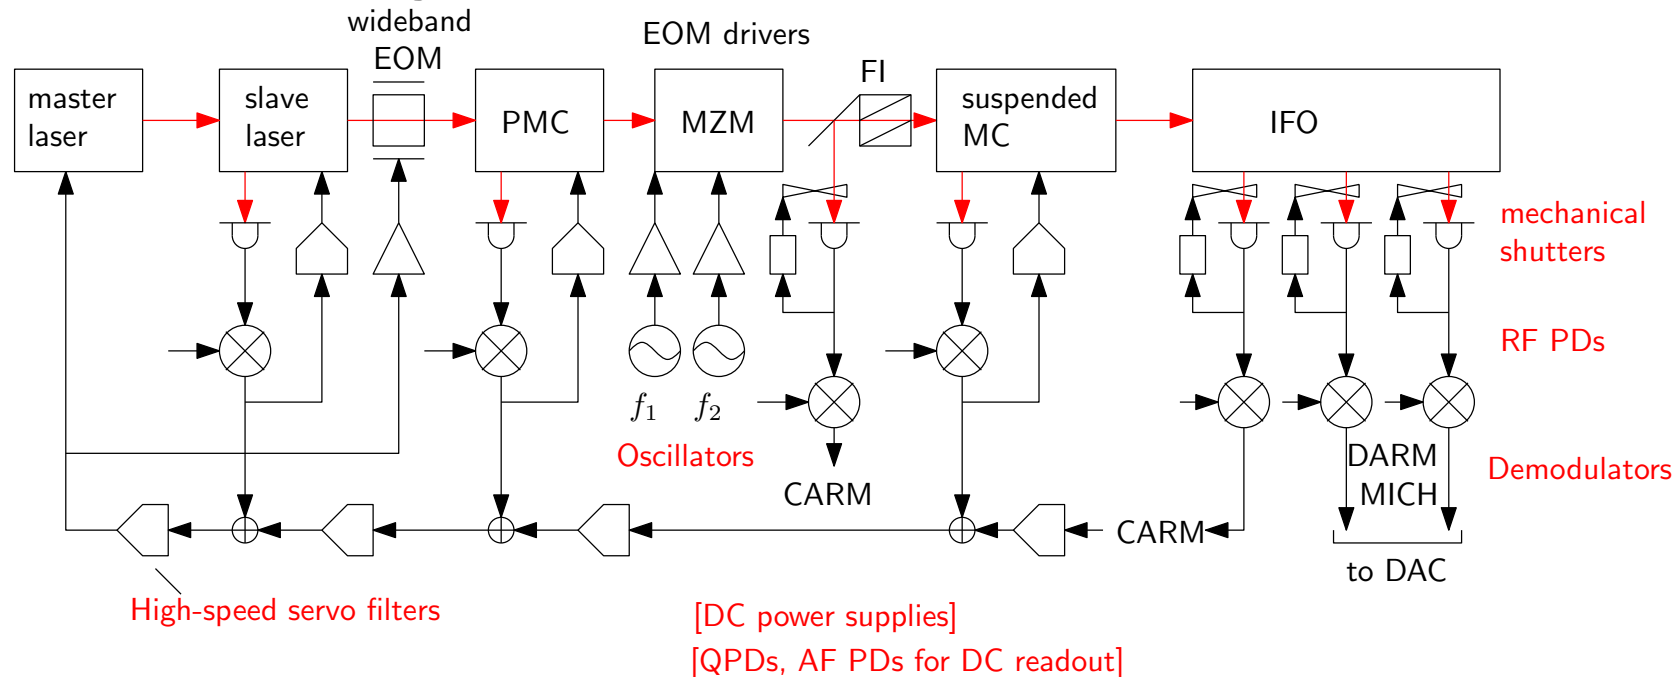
wideband EOM

EOM drivers

master laser

slave laser

PMC

MZM

FI

suspended MC

IFO

mechanical shutters

RF PDs

$f_1$

$f_2$

Oscillators

CARM

Demodulators

DARM

MICH

CARM

to DAC

High-speed servo filters

[DC power supplies]

[QPDs, AF PDs for DC readout]